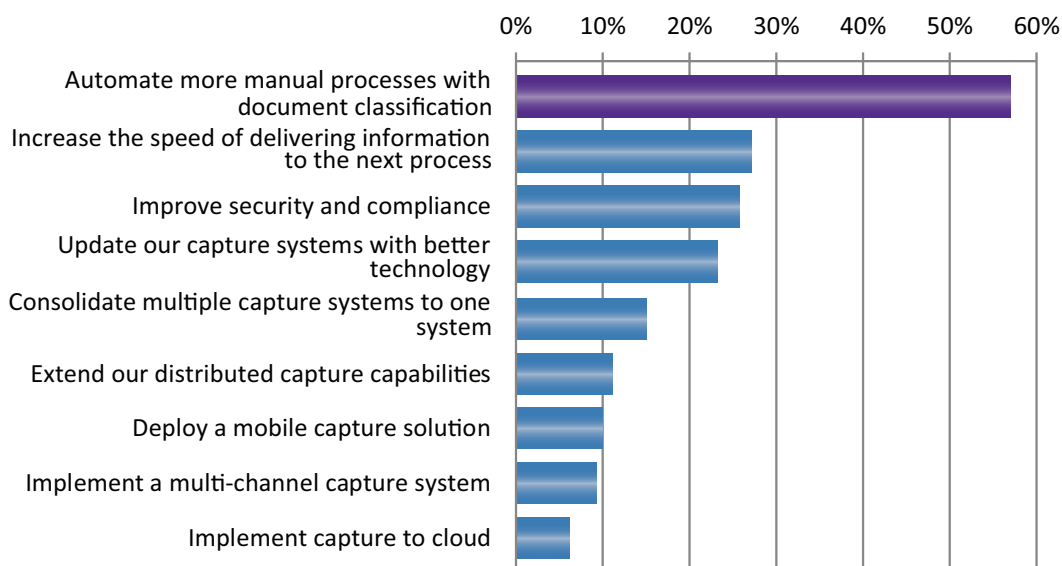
0% 10% 20% 30% 40% 50% 60%

Automate more manual processes with document classification

Increase the speed of delivering information to the next process

Improve security and compliance

Update our capture systems with better technology

Consolidate multiple capture systems to one system

Extend our distributed capture capabilities

Deploy a mobile capture solution

Implement a multi-channel capture system

Implement capture to cloud